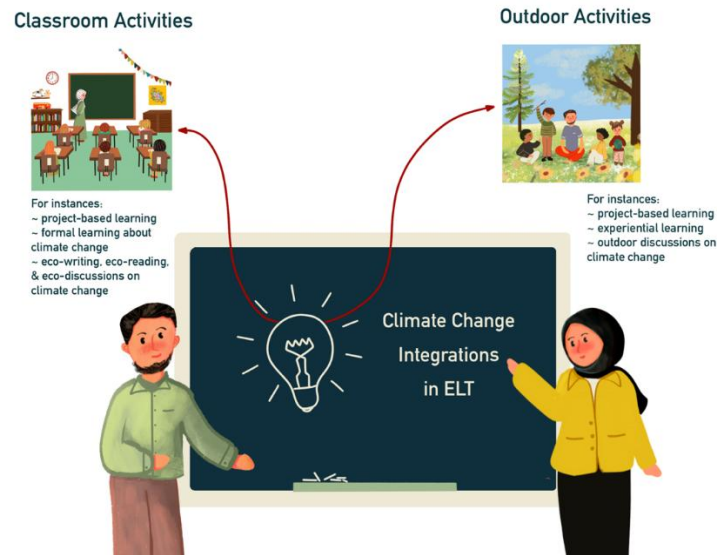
Classroom Activities

For instances:
~ project-based learning
~ formal learning about climate change
~ eco-writing, eco-reading, & eco-discussions on climate change

Outdoor Activities

For instances:
~ project-based learning
~ experiential learning
~ outdoor discussions on climate change

Climate Change Integrations in ELT